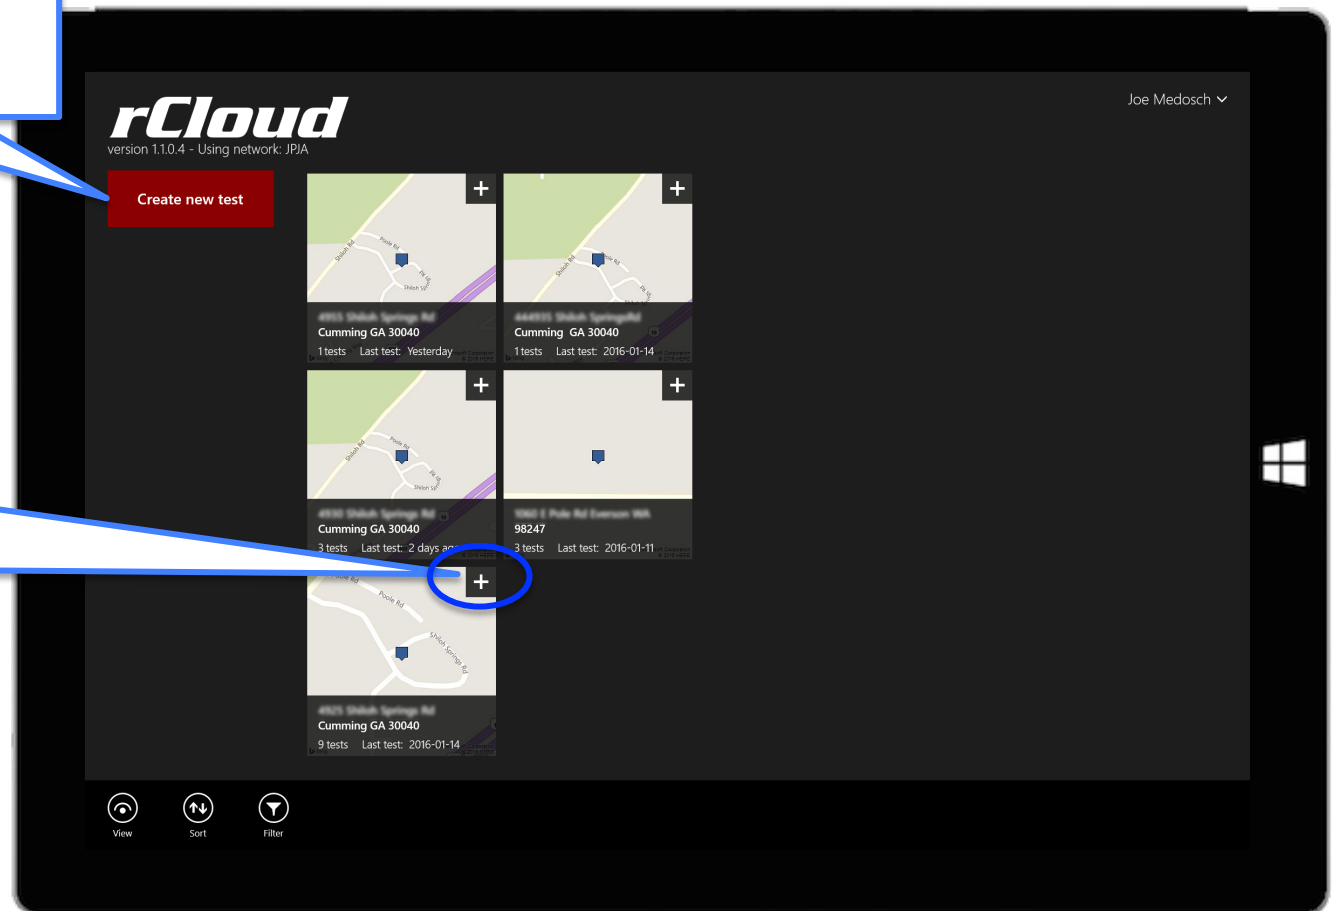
rCloud
version 1.1.0.4 - Using network: JPJA

Joe Medosch

Create new test

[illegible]
Cumming GA 30040
1 tests Last test: Yesterday

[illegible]
Cumming GA 30040
1 tests Last test: 2016-01-14

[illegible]
Cumming GA 30040
3 tests Last test: 2 days ag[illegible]

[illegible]
98247
3 tests Last test: 2016-01-11

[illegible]
Cumming GA 30040
9 tests Last test: 2016-01-14

View
Sort
Filter